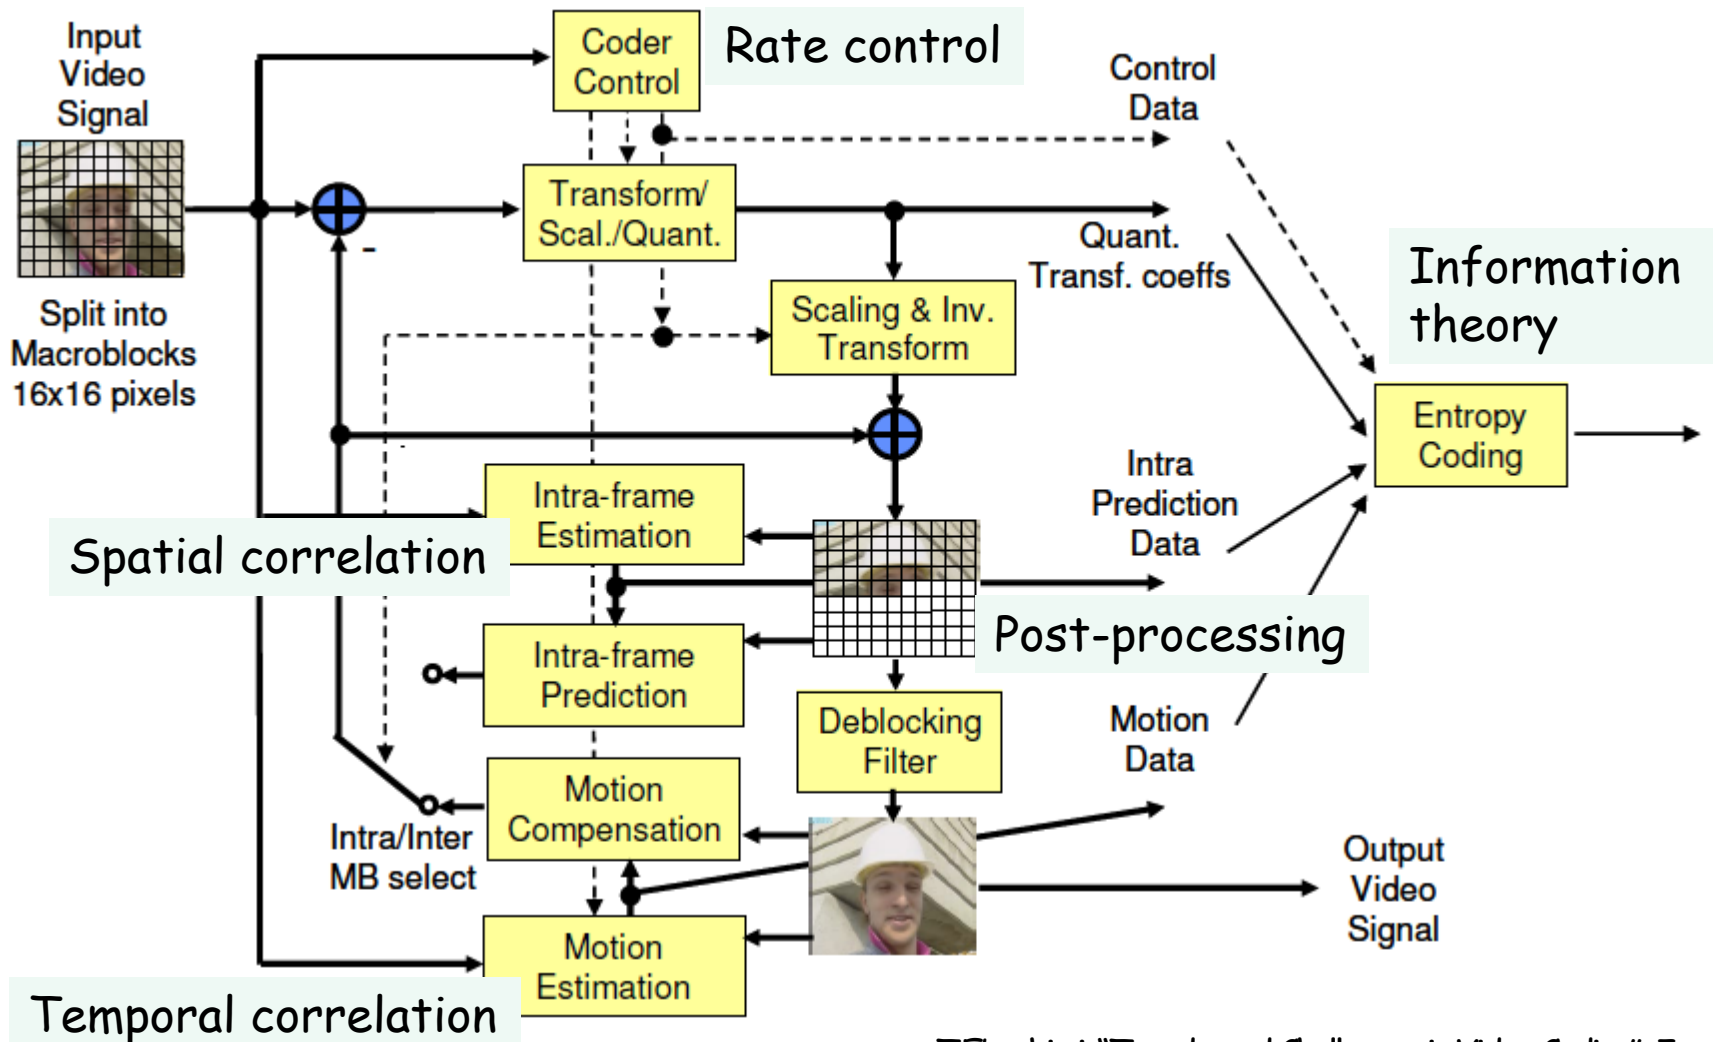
Input Video Signal

Split into Macroblocks 16x16 pixels

Coder Control

Rate control

Control Data

Transform/ Scal./Quant.

-

Quant. Transf. coeffs

Scaling & Inv. Transform

Information theory

Entropy Coding

Intra-frame Estimation

Spatial correlation

Intra Prediction Data

Intra-frame Prediction

Post-processing

Deblocking Filter

Motion Data

Motion Compensation

Intra/Inter MB select

Output Video Signal

Motion Estimation

Temporal correlation

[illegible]